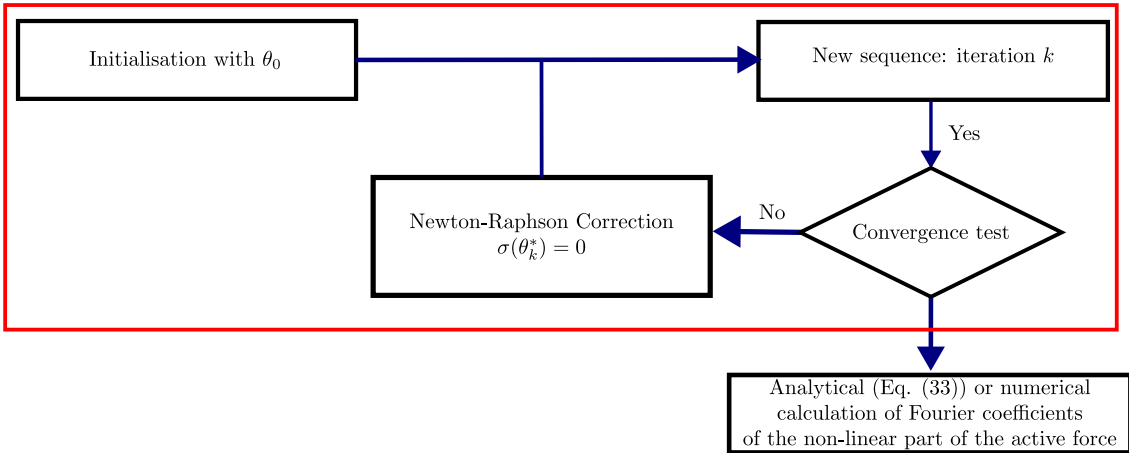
Initialisation with $\theta_0$

New sequence: iteration $k$

Yes

Newton-Raphson Correction
$\sigma(\theta_k^*) = 0$

No

Convergence test

Analytical (Eq. (33)) or numerical calculation of Fourier coefficients of the non-linear part of the active force